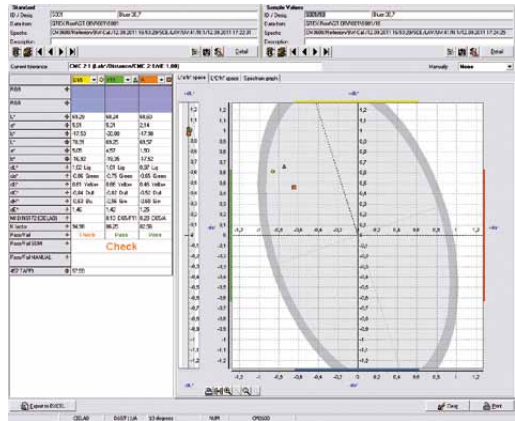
Standard

ID / Desig. 0001 Blue 30.7

Sample Values

ID / Desig. 0001/03 Blue 30.7

Detail

Detail

Current tolerance CMC 2:1 (L ab*/Distance/CMC 2:1/MF 1.00)

Manually None

| | D65 | | F11 | | A | |
|---|---|---|---|---|---|---|
| RGB | | | | | | |
| RGB | | | | | | |
| L* | 69,29 | | 69,24 | | 69,83 | |
| a* | 9,01 | | 5,21 | | 2,14 | |
| b* | -17,53 | | -20,08 | | -17,98 | |
| C* | 19,71 | | 20,25 | | 18,57 | |
| h* | 9,05 | | 4,57 | | 1,60 | |
| h° | 16,82 | | -19,26 | | 17,52 | |
| dL* | 1,02 Lig | | 1,01 Lig | | 0,97 Lig | |
| da* | -0,86 Green | | -0,75 Green | | -0,65 Green | |
| db* | 0,61 Yellow | | 0,66 Yellow | | 0,45 Yellow | |
| dC* | -0,84 Dull | | -0,82 Dull | | -0,52 Dull | |
| dH* | -0,63 Blu | | -0,66 Gre | | -0,48 Gre | |
| dE* | 1,40 | | 1,42 | | 1,25 | |
| M-ID/W572 (CIELAB) | | | 0,12 D65/F11 | | 0,23 D65/A | |
| K factor | 98,98 | | 86,25 | | 92,55 | |
| Pass/Fail | Check | | Pass | | Pass | |
| Pass/Fail SUM | Check | | | | | |
| Pass/Fail MANUAL | | | | | | |
| dE* TAPPI | 0,00 | | | | | |

L*a*b* space | L*C*h* space | Spectrum graph

+db*

-da*

+da*

-db*

1,2 1 0,8 0,6 0,4 0,2 0 -0,2 -0,4 -0,6 -0,8 -1 -1,2

-1,2 -1 -0,8 -0,6 -0,4 -0,2 0 0,2 0,4 0,6 0,8 1 1,2

Export to EXCEL

Close Print

CIELAB D65/F11/A 10 degrees NUM CMC2:1